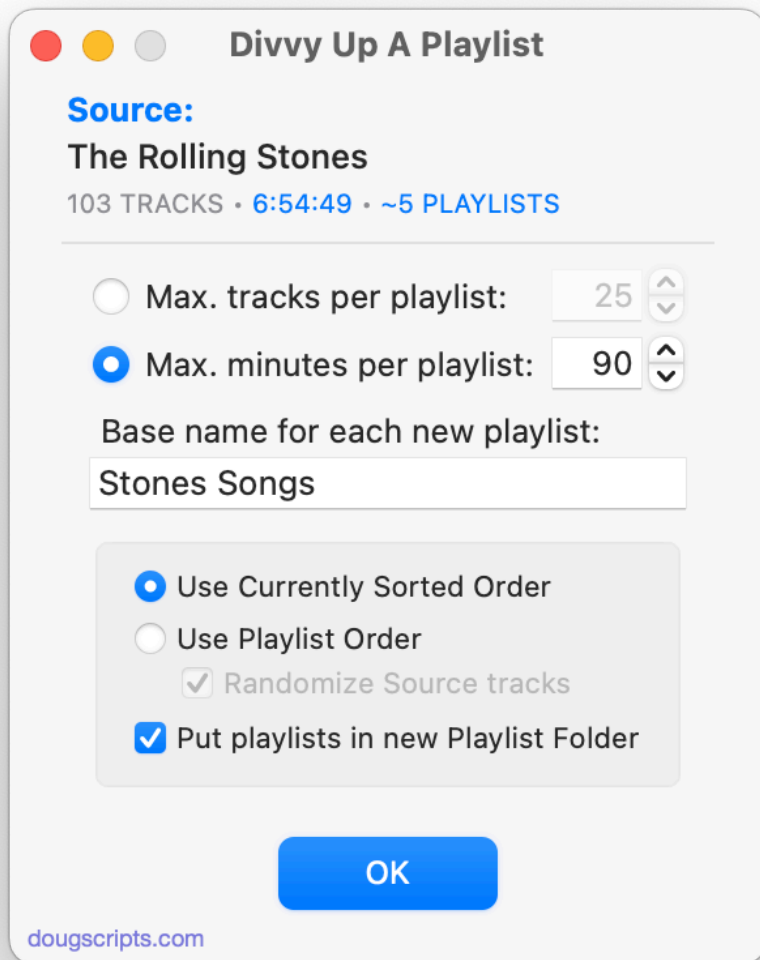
Divvy Up A Playlist

Source:
The Rolling Stones
103 TRACKS • 6:54:49 • ~5 PLAYLISTS

Max. tracks per playlist: 25
Max. minutes per playlist: 90

Base name for each new playlist:
Stones Songs

Use Currently Sorted Order
Use Playlist Order
Randomize Source tracks
Put playlists in new Playlist Folder

OK

dougscripts.com